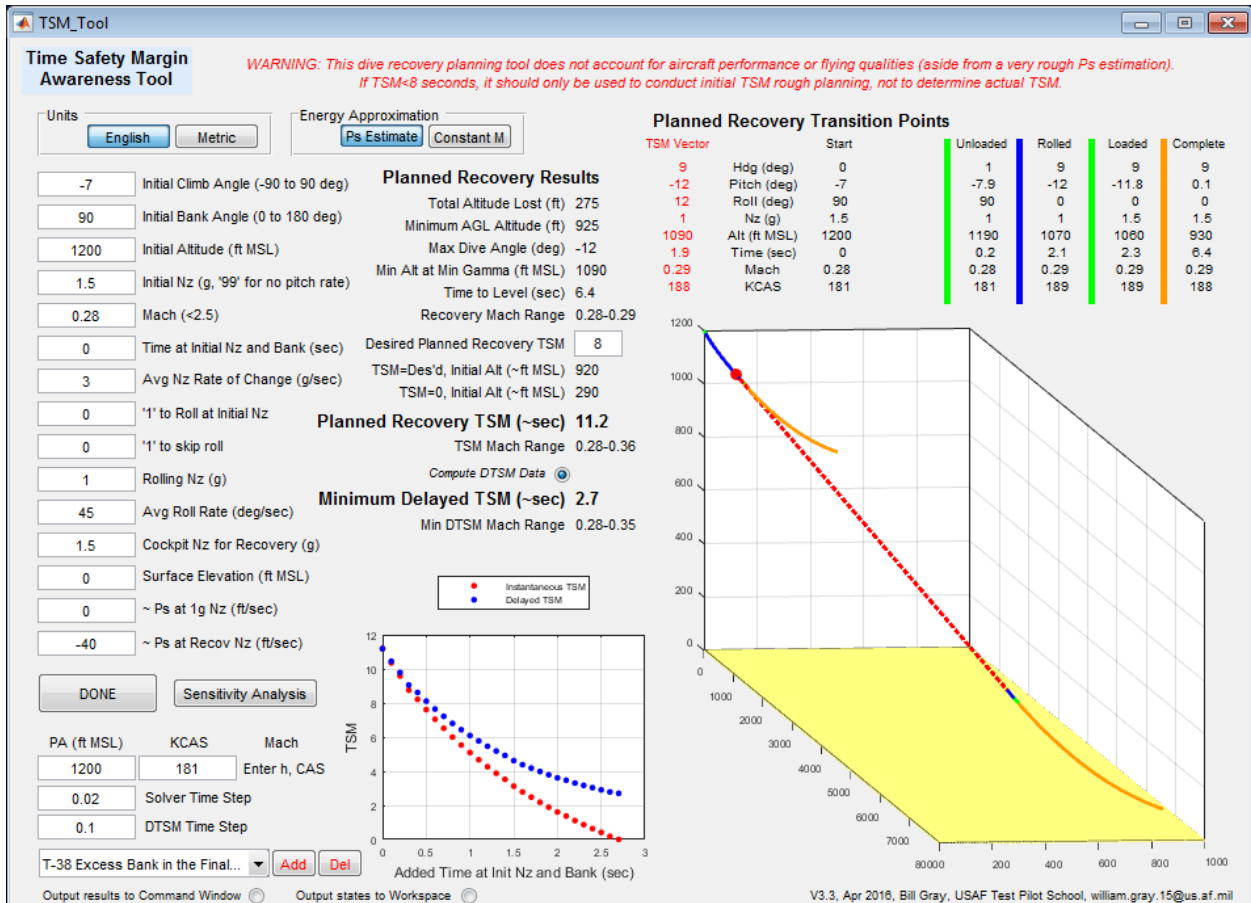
TSM_Tool

Time Safety Margin Awareness Tool

WARNING: This dive recovery planning tool does not account for aircraft performance or flying qualities (aside from a very rough Ps estimation). If TSM<8 seconds, it should only be used to conduct initial TSM rough planning, not to determine actual TSM.

Units
English | Metric

Energy Approximation
Ps Estimate | Constant M

-7 | Initial Climb Angle (-90 to 90 deg)
90 | Initial Bank Angle (0 to 180 deg)
1200 | Initial Altitude (ft MSL)
1.5 | Initial Nz (g, '99' for no pitch rate)
0.28 | Mach (<2.5)
0 | Time at Initial Nz and Bank (sec)
3 | Avg Nz Rate of Change (g/sec)
0 | '1' to Roll at Initial Nz
0 | '1' to skip roll
1 | Rolling Nz (g)
45 | Avg Roll Rate (deg/sec)
1.5 | Cockpit Nz for Recovery (g)
0 | Surface Elevation (ft MSL)
0 | ~ Ps at 1g Nz (ft/sec)
-40 | ~ Ps at Recov Nz (ft/sec)

DONE | Sensitivity Analysis

PA (ft MSL) | KCAS | Mach
1200 | 181 | Enter h, CAS
0.02 | Solver Time Step
0.1 | DTSM Time Step

T-38 Excess Bank in the Final... | Add | Del

Output results to Command Window | Output states to Workspace

Planned Recovery Results
Total Altitude Lost (ft) 275
Minimum AGL Altitude (ft) 925
Max Dive Angle (deg) -12
Min Alt at Min Gamma (ft MSL) 1090
Time to Level (sec) 6.4
Recovery Mach Range 0.28-0.29
Desired Planned Recovery TSM 8
TSM=Des'd, Initial Alt (~ft MSL) 920
TSM=0, Initial Alt (~ft MSL) 290
Planned Recovery TSM (~sec) 11.2
TSM Mach Range 0.28-0.36
Compute DTSM Data
Minimum Delayed TSM (~sec) 2.7
Min DTSM Mach Range 0.28-0.35

Instantaneous TSM
Delayed TSM

TSM
12
10
8
6
4
2
0
0 0.5 1 1.5 2 2.5 3
Added Time at Init Nz and Bank (sec)

Planned Recovery Transition Points

| TSM Vector | | Start | Unloaded | Rolled | Loaded | Complete |
|---|---|---|---|---|---|---|
| 9 | Hdg (deg) | 0 | 1 | 9 | 9 | 9 |
| -12 | Pitch (deg) | -7 | -7.9 | -12 | -11.8 | 0.1 |
| 12 | Roll (deg) | 90 | 90 | 0 | 0 | 0 |
| 1 | Nz (g) | 1.5 | 1 | 1 | 1.5 | 1.5 |
| 1090 | Alt (ft MSL) | 1200 | 1190 | 1070 | 1060 | 930 |
| 1.9 | Time (sec) | 0 | 0.2 | 2.1 | 2.3 | 6.4 |
| 0.29 | Mach | 0.28 | 0.28 | 0.29 | 0.29 | 0.29 |
| 188 | KCAS | 181 | 181 | 189 | 189 | 188 |

1200
1000
800
600
400
200
0
0
1000
2000
3000
4000
5000
6000
7000
8000
0 200 400 600 800 1000

V3.3, Apr 2016, Bill Gray, USAF Test Pilot School, william.gray.15@us.af.mil